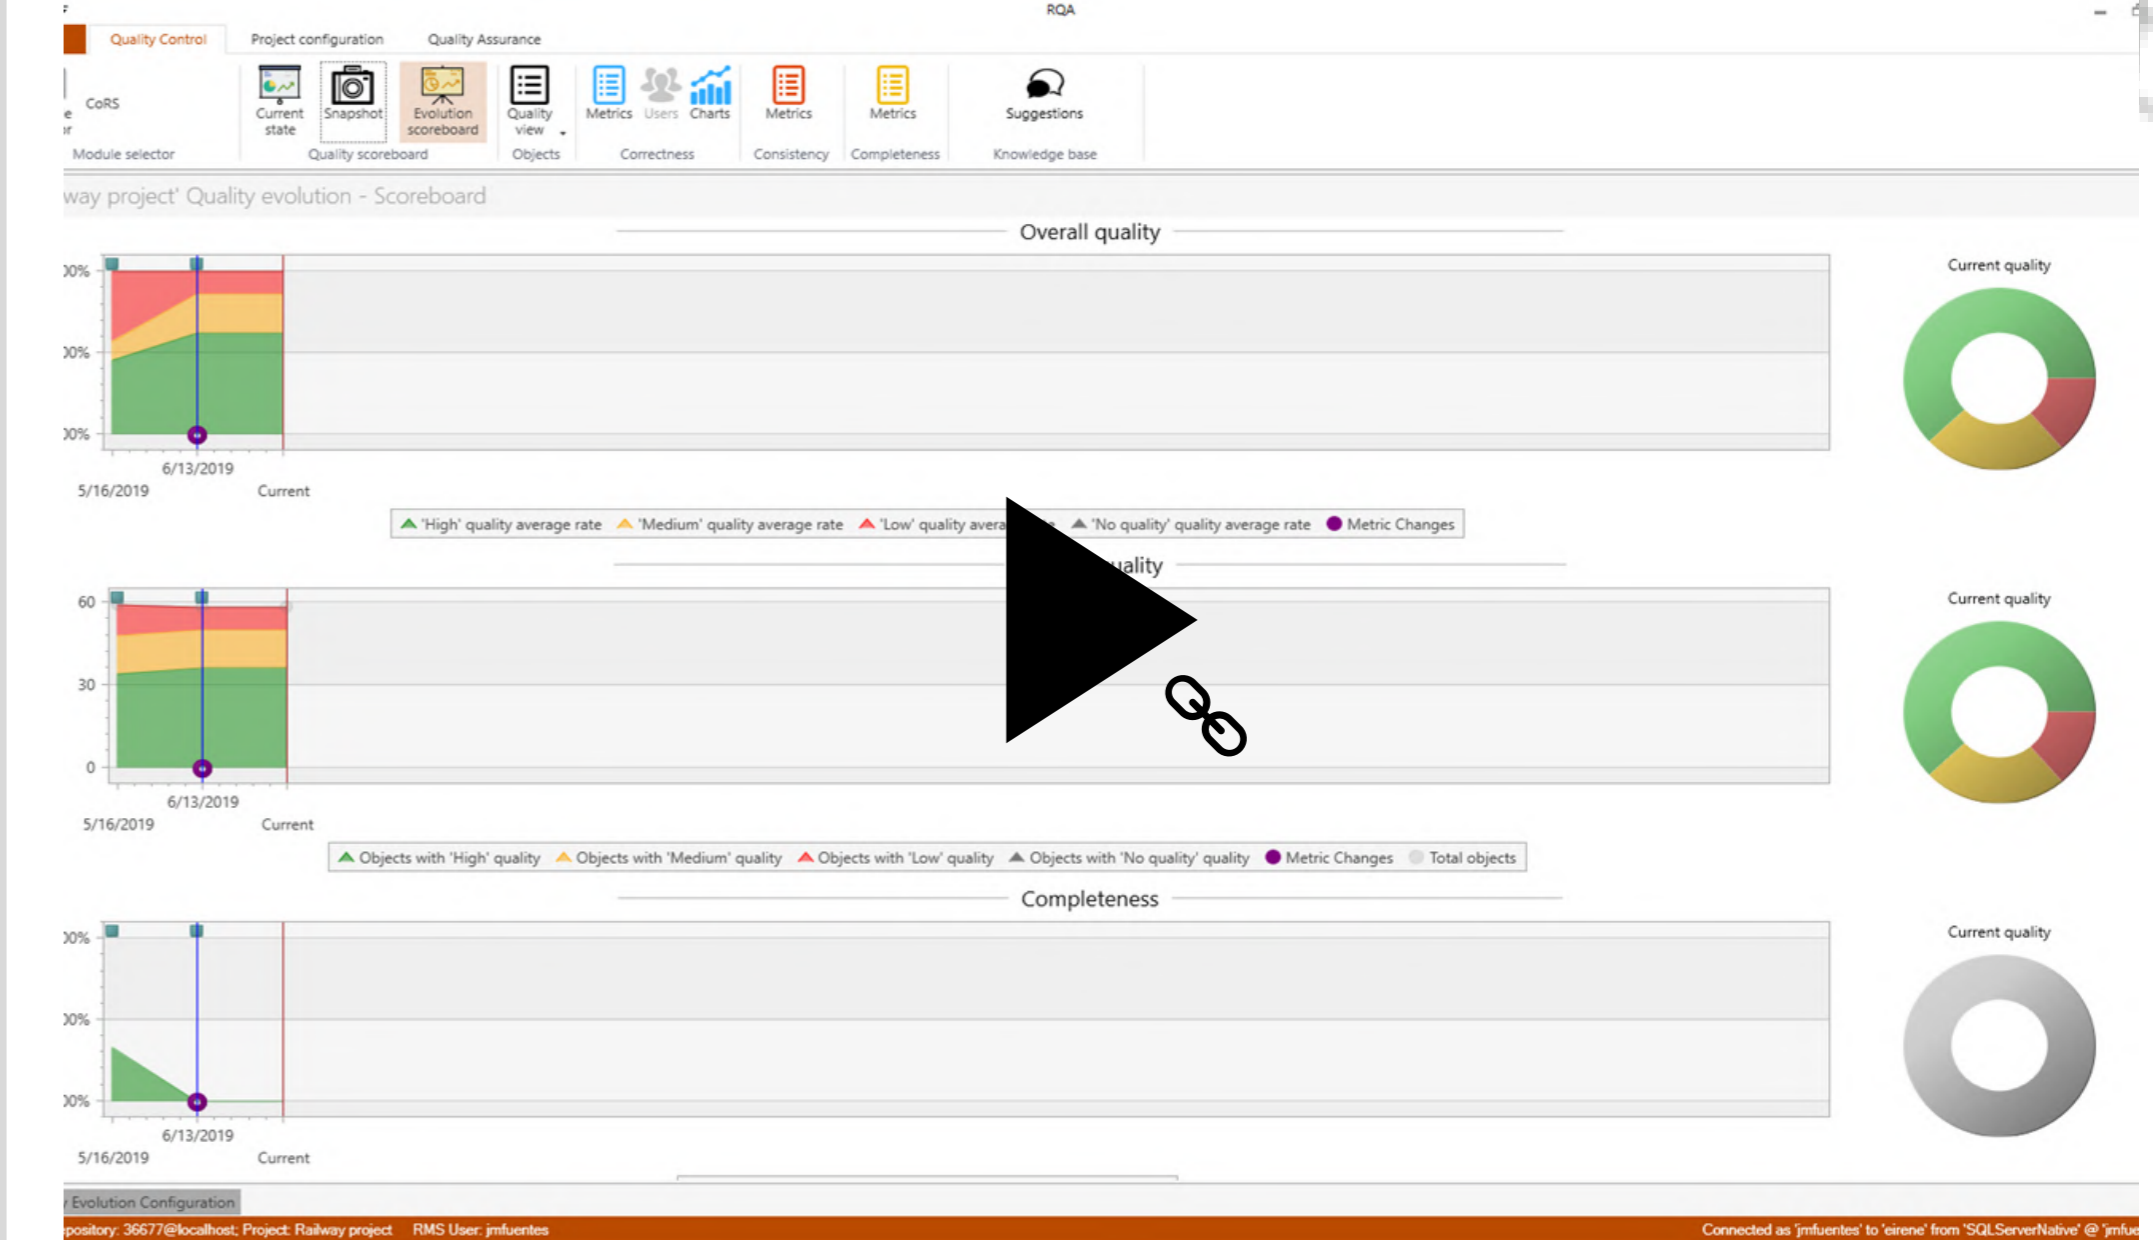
RQA

Quality Control Project configuration Quality Assurance

CoRS

Module selector

Current state Snapshot Evolution scoreboard

Quality scoreboard

Quality view

Objects

Metrics Users Charts

Correctness

Metrics

Consistency

Metrics

Completeness

Suggestions

Knowledge base

way project' Quality evolution - Scoreboard

Overall quality

00%
00%
00%

6/13/2019
5/16/2019 Current

Current quality

'High' quality average rate 'Medium' quality average rate 'Low' quality avera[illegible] 'No quality' quality average rate Metric Changes

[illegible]uality

60
30
0

6/13/2019
5/16/2019 Current

Current quality

Objects with 'High' quality Objects with 'Medium' quality Objects with 'Low' quality Objects with 'No quality' quality Metric Changes Total objects

Completeness

00%
00%
00%

6/13/2019
5/16/2019 Current

Current quality

Evolution Configuration

pository: 36677@localhost; Project: Railway project RMS User: jmfuentes

Connected as 'jmfuentes' to 'eirene' from 'SQLServerNative' @ 'jmfue